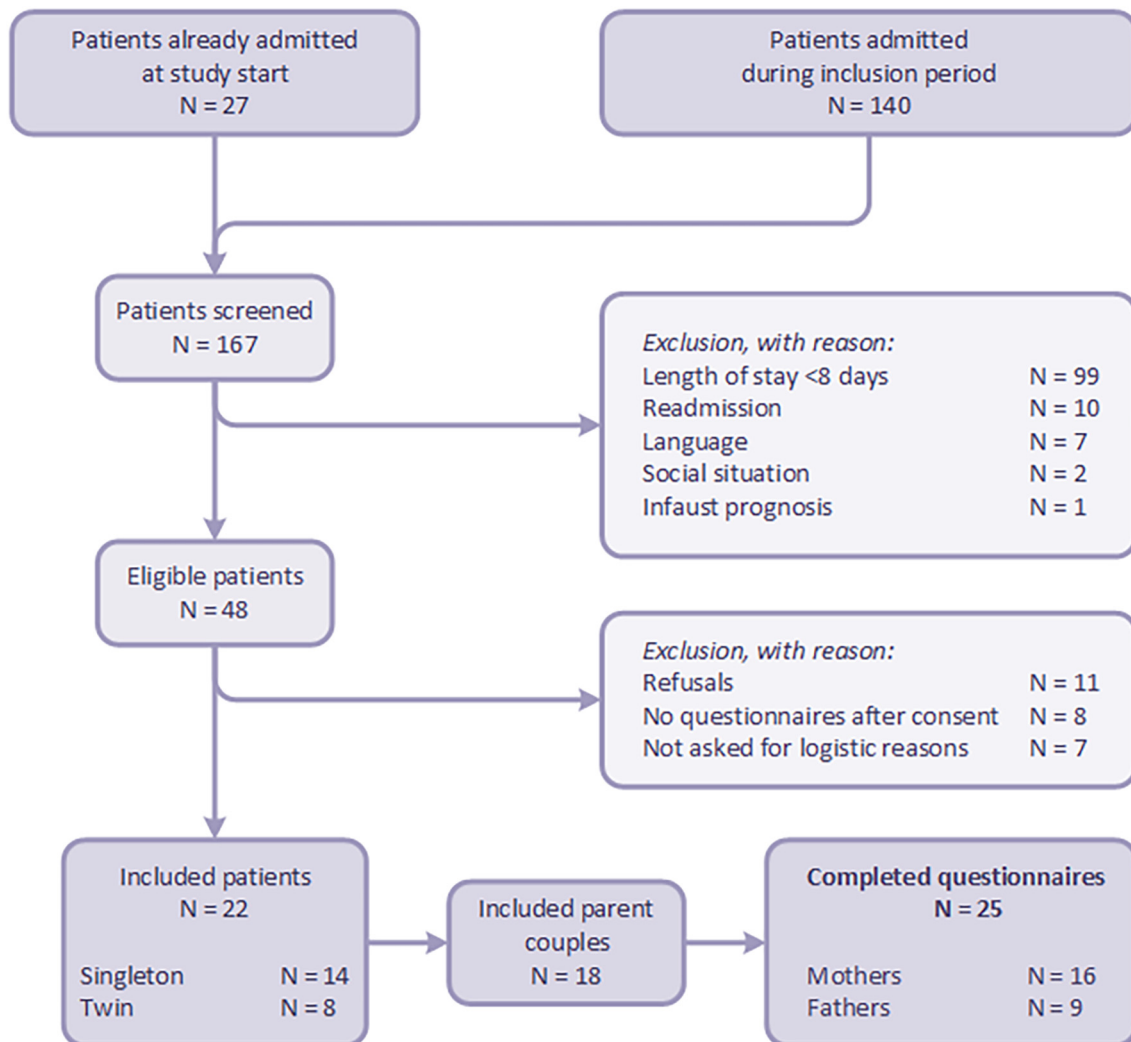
Patients already admitted at study start
N = 27

Patients admitted during inclusion period
N = 140

Patients screened
N = 167

*Exclusion, with reason:*
Length of stay <8 days N = 99
Readmission N = 10
Language N = 7
Social situation N = 2
Infaust prognosis N = 1

Eligible patients
N = 48

*Exclusion, with reason:*
Refusals N = 11
No questionnaires after consent N = 8
Not asked for logistic reasons N = 7

Included patients
N = 22
Singleton N = 14
Twin N = 8

Included parent couples
N = 18

**Completed questionnaires**
**N = 25**
Mothers N = 16
Fathers N = 9